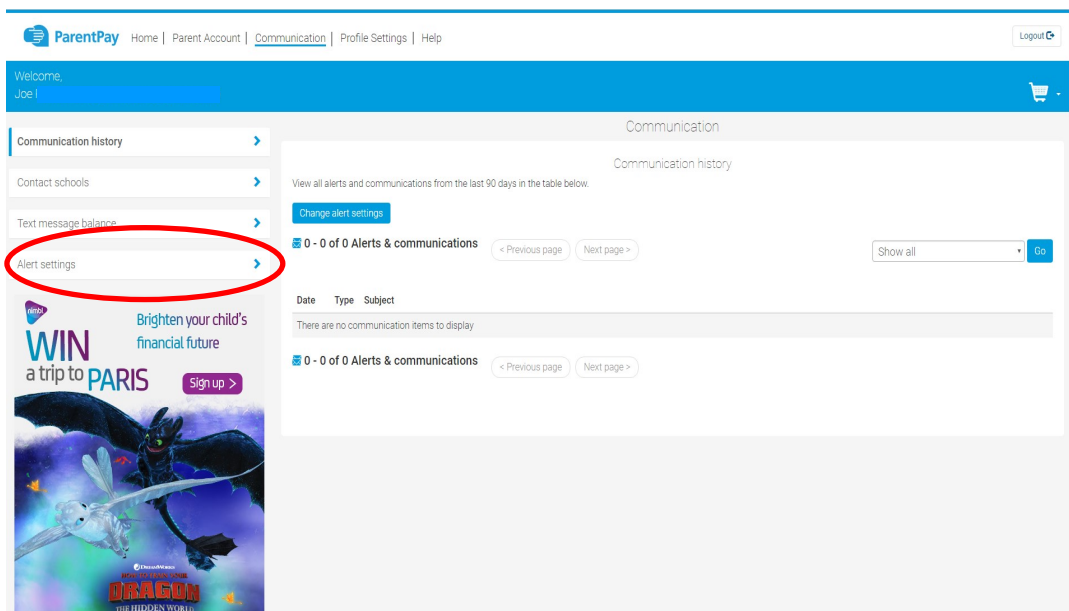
ParentPay Home | Parent Account | Communication | Profile Settings | Help

Logout

Welcome,
Joe I

Communication history

Contact schools

Text message balance

Alert settings

nimbl

WIN a trip to PARIS

Brighten your child's financial future

Sign up >

DreamWorks

How to Train Your DRAGON THE HIDDEN WORLD

Communication

Communication history

View all alerts and communications from the last 90 days in the table below.

Change alert settings

0 - 0 of 0 Alerts & communications

< Previous page

Next page >

Show all

Go

| Date | Type | Subject |
|---|---|---|
| There are no communication items to display | | |

0 - 0 of 0 Alerts & communications

< Previous page

Next page >